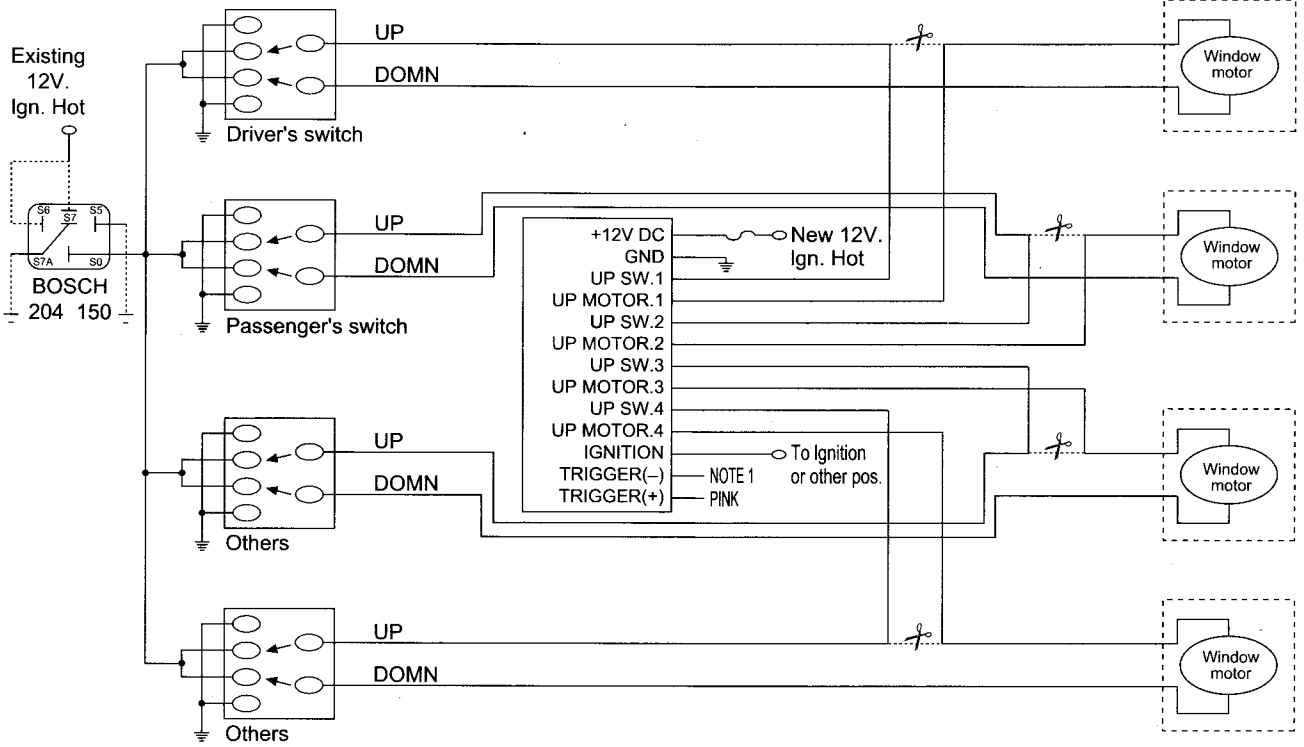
Existing 12V. Ign. Hot

S6 S7 S5
S7A S0
BOSCH
204 150

UP
DOMN
Driver's switch

Window motor

UP
DOMN
Passenger's switch

+12V DC
GND
UP SW.1
UP MOTOR.1
UP SW.2
UP MOTOR.2
UP SW.3
UP MOTOR.3
UP SW.4
UP MOTOR.4
IGNITION
TRIGGER(–)
TRIGGER(+)

New 12V. Ign. Hot
To Ignition or other pos.
NOTE 1
PINK

Window motor

UP
DOMN
Others

Window motor

UP
DOMN
Others

Window motor